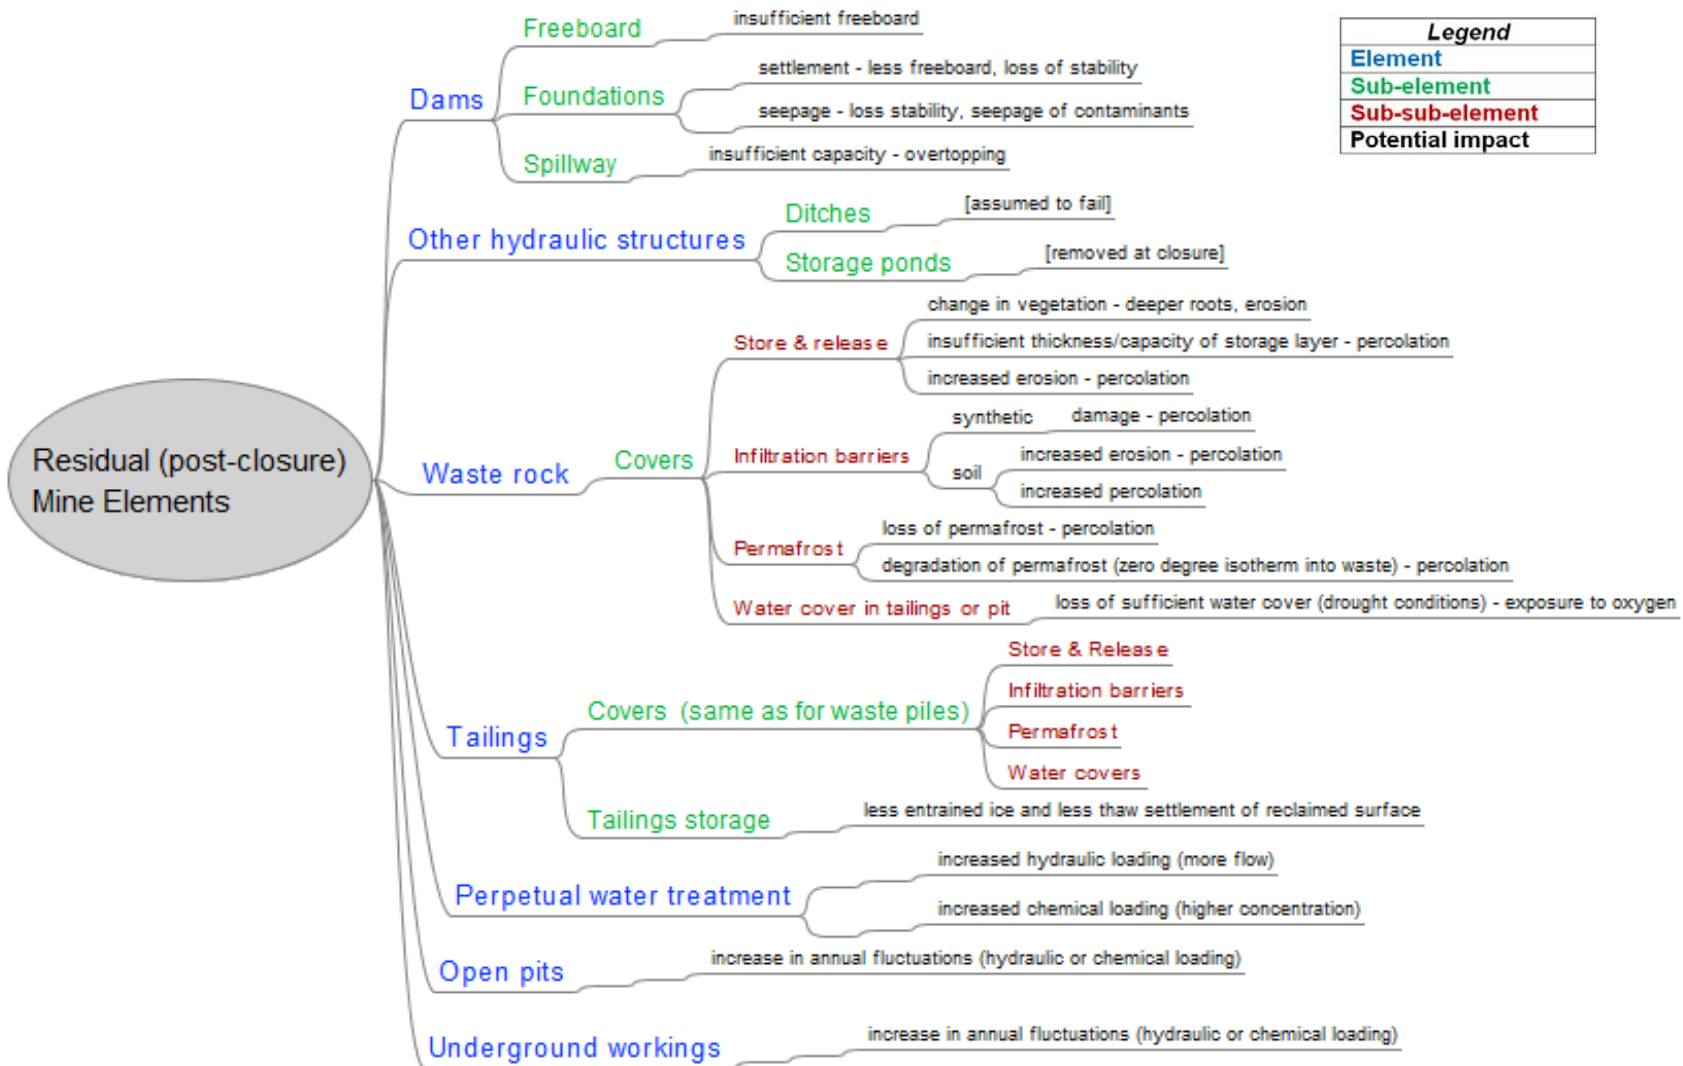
Legend
Element
Sub-element
Sub-sub-element
Potential impact

Residual (post-closure) Mine Elements

Dams
Freeboard
insufficient freeboard
Foundations
settlement - less freeboard, loss of stability
seepage - loss stability, seepage of contaminants
Spillway
insufficient capacity - overtopping

Other hydraulic structures
Ditches
[assumed to fail]
Storage ponds
[removed at closure]

Waste rock
Covers
Store & release
change in vegetation - deeper roots, erosion
insufficient thickness/capacity of storage layer - percolation
increased erosion - percolation
Infiltration barriers
synthetic
damage - percolation
soil
increased erosion - percolation
increased percolation
Permafrost
loss of permafrost - percolation
degradation of permafrost (zero degree isotherm into waste) - percolation
Water cover in tailings or pit
loss of sufficient water cover (drought conditions) - exposure to oxygen

Tailings
Covers (same as for waste piles)
Store & Release
Infiltration barriers
Permafrost
Water covers
Tailings storage
less entrained ice and less thaw settlement of reclaimed surface

Perpetual water treatment
increased hydraulic loading (more flow)
increased chemical loading (higher concentration)

Open pits
increase in annual fluctuations (hydraulic or chemical loading)

Underground workings
increase in annual fluctuations (hydraulic or chemical loading)